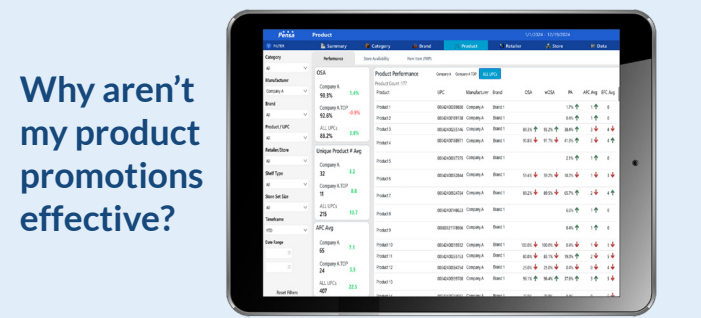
Why aren't my product promotions effective?

Pensa Product 1/1/2024 - 12/18/2024

FILTERS Summary Category Brand Product Retailer Store Data

Performance Store Availability Store Lists (RMR)

Category
All

Manufacturer
Company A

Brand
All

Product / UPC
All

Retailer/Store
All

Shelf Type
All

Store Set Size
All

Timeframe
YTD

Date Range

Reset Filters

OSA
Company A
98.3% 1.4%
Company A TCP
92.6% -0.9%
ALL UPCs
88.2% 3.8%

Unique Product # Avg
Company A
32 3.2
Company A TCP
11 0.8
ALL UPCs
215 10.7

APC Avg
Company A
65 7.1
Company A TCP
24 3.3
ALL UPCs
407 22.5

Product Performance Company A Company A TCP ALL UPCs
Product Count: 177

| Product | UPC | Manufacturer | Brand | OSA | wOSA | PA | APC Avg | EPC Avg |
|---|---|---|---|---|---|---|---|---|
| Product 1 | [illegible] | Company A | Brand 1 | | | 1.7% | 1 | 0 |
| Product 2 | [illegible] | Company A | Brand 1 | | | 0.4% | 1 | 0 |
| Product 3 | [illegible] | Company A | Brand 1 | 85.3% | 93.2% | 38.4% | 2 | 0 |
| Product 4 | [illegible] | Company A | Brand 1 | 93.8% | 91.7% | 41.3% | 2 | 0 |
| Product 5 | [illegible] | Company A | Brand 1 | | | 2.5% | 1 | 0 |
| Product 6 | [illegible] | Company A | Brand 1 | 53.4% | 59.3% | 18.7% | 1 | 0 |
| Product 7 | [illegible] | Company A | Brand 1 | 90.2% | 89.5% | 63.7% | 2 | 4 |
| Product 8 | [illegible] | Company A | Brand 1 | | | 6.5% | 1 | 0 |
| Product 9 | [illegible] | Company A | Brand 1 | | | 0.4% | 1 | 0 |
| Product 10 | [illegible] | Company A | Brand 1 | 100.0% | 100.0% | 0.4% | 1 | 0 |
| Product 11 | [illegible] | Company A | Brand 1 | 80.0% | 85.1% | 19.3% | 1 | 0 |
| Product 12 | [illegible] | Company A | Brand 1 | 23.0% | 23.0% | 0.4% | 1 | 0 |
| Product 13 | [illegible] | Company A | Brand 1 | 98.1% | 98.4% | 37.9% | 1 | 0 |
| Product 14 | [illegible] | Company A | Brand 1 | | | | | |